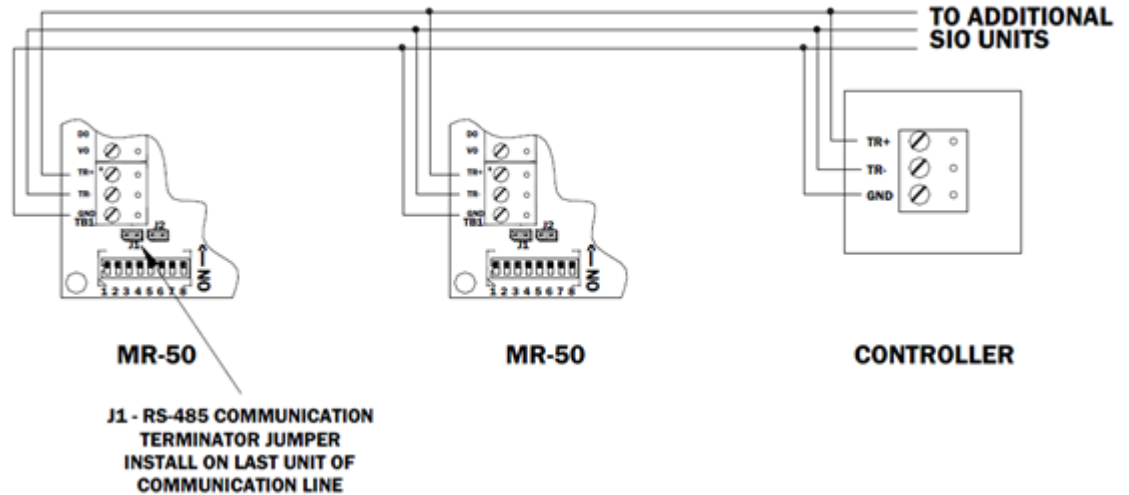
TO ADDITIONAL SIO UNITS

DO
VO
TR+
TR-
GND
TB1
J1
J2
1 2 3 4 5 6 7 8
ON

DO
VO
TR+
TR-
GND
TB1
J1
J2
1 2 3 4 5 6 7 8
ON

TR+
TR-
GND

MR-50

MR-50

CONTROLLER

J1 - RS-485 COMMUNICATION TERMINATOR JUMPER INSTALL ON LAST UNIT OF COMMUNICATION LINE